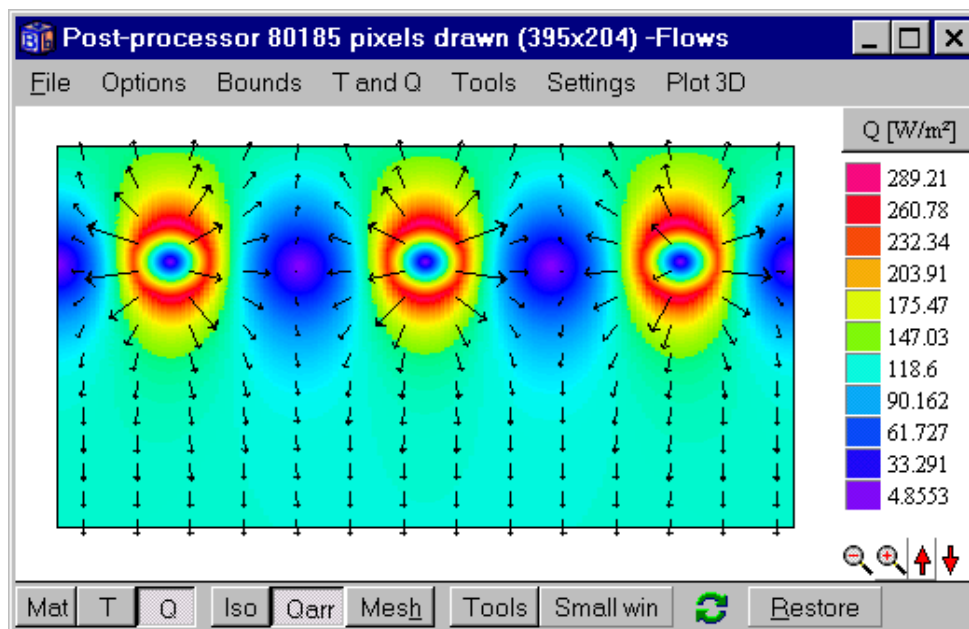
Post-processor 80185 pixels drawn (395x204) -Flows

File Options Bounds T and Q Tools Settings Plot 3D

Q [W/m²]

289.21
260.78
232.34
203.91
175.47
147.03
118.6
90.162
61.727
33.291
4.8553

Mat T Q Iso Qarr Mesh Tools Small win Restore